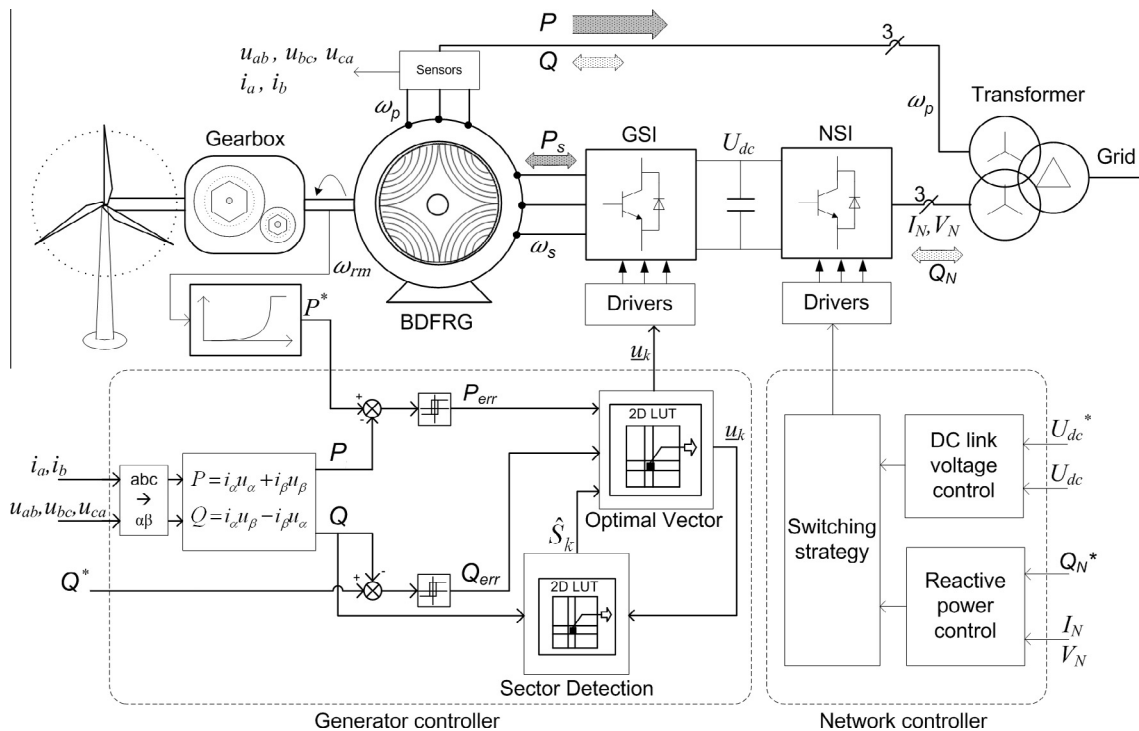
$P$

$Q$

$u_{ab}$, $u_{bc}$, $u_{ca}$

$i_a$, $i_b$

Sensors

3

$\omega_p$

Transformer

$\omega_p$

Gearbox

$P_s$

GSI

$U_{dc}$

NSI

Grid

3

$I_N, V_N$

$\omega_s$

$Q_N$

$\omega_{rm}$

$P^*$

Drivers

Drivers

BDFRG

$\underline{u}_k$

$P_{err}$

2D LUT

$\underline{u}_k$

+

-

$P$

$i_a,i_b$

abc → αβ

$P = i_\alpha u_\alpha + i_\beta u_\beta$

$Q = i_\alpha u_\beta - i_\beta u_\alpha$

$u_{ab},u_{bc},u_{ca}$

$Q$

Optimal Vector

$\hat{S}_k$

Switching strategy

DC link voltage control

$U_{dc}^*$

$U_{dc}$

$Q^*$

+

-

$Q_{err}$

2D LUT

Reactive power control

$Q_N^*$

$I_N$

$V_N$

Sector Detection

Generator controller

Network controller